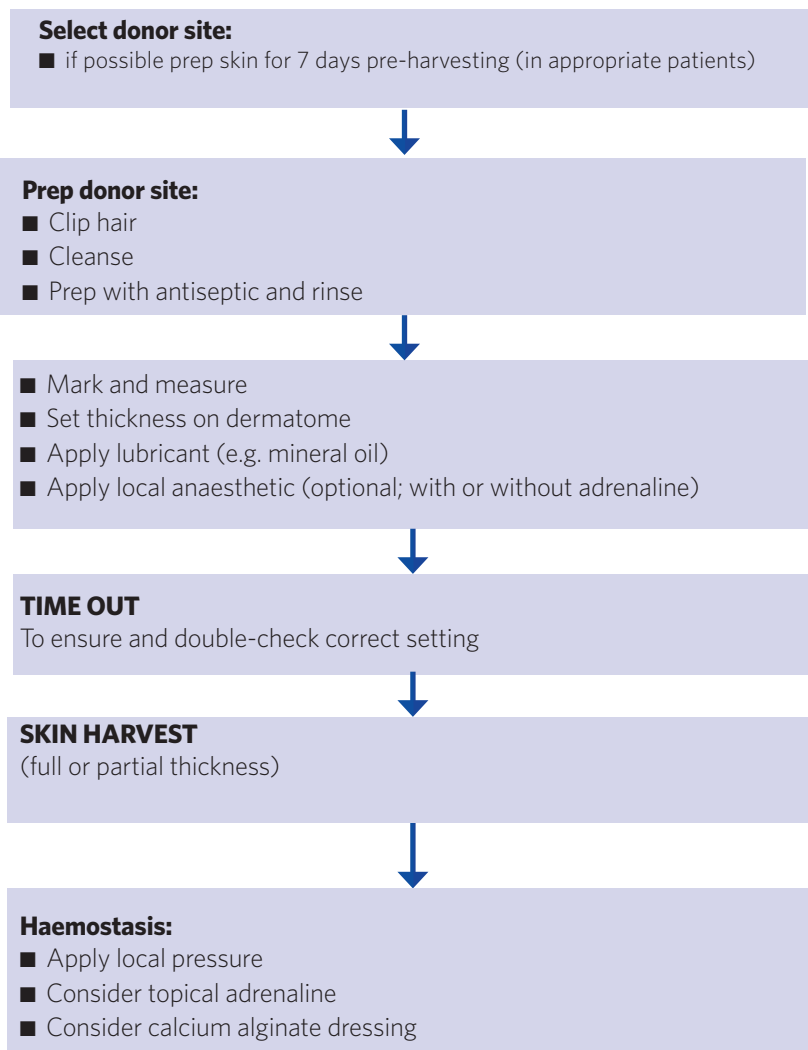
**Select donor site:**
■ if possible prep skin for 7 days pre-harvesting (in appropriate patients)

**Prep donor site:**
■ Clip hair
■ Cleanse
■ Prep with antiseptic and rinse

■ Mark and measure
■ Set thickness on dermatome
■ Apply lubricant (e.g. mineral oil)
■ Apply local anaesthetic (optional; with or without adrenaline)

**TIME OUT**
To ensure and double-check correct setting

**SKIN HARVEST**
(full or partial thickness)

**Haemostasis:**
■ Apply local pressure
■ Consider topical adrenaline
■ Consider calcium alginate dressing